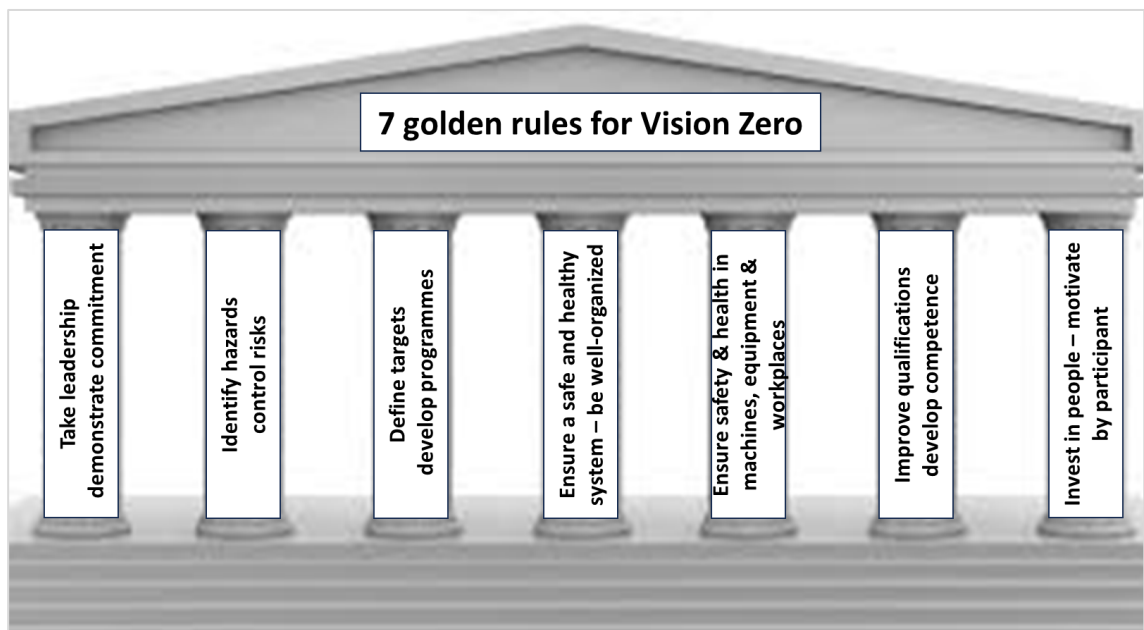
7 golden rules for Vision Zero

Take leadership
demonstrate commitment

Identify hazards
control risks

Define targets
develop programmes

Ensure a safe and healthy
system – be well-organized

Ensure safety & health in
machines, equipment &
workplaces

Improve qualifications
develop competence

Invest in people – motivate
by participant